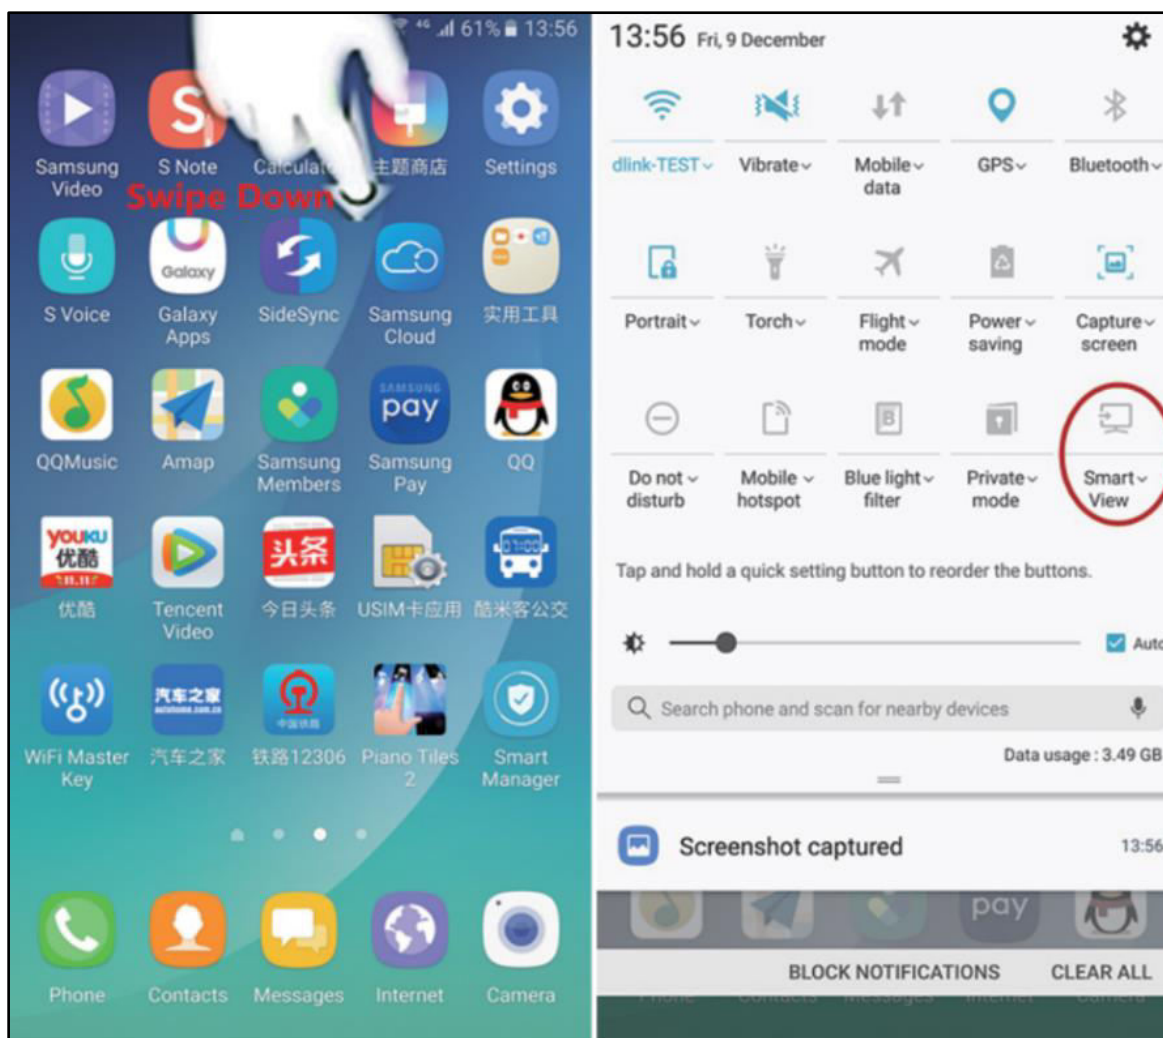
61% 13:56

Samsung Video
S Note
Calcula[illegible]
主题商店
Settings

Swipe Down

S Voice
Galaxy
Galaxy Apps
SideSync
Samsung Cloud
实用工具

QQMusic
Amap
Samsung Members
SAMSUNG pay
Samsung Pay
QQ

YOUKU 优酷
优酷
Tencent Video
头条
今日头条
USIM卡应用
酷米客公交

WiFi Master Key
汽车之家
汽车之家
铁路12306
Piano Tiles 2
Smart Manager

Phone
Contacts
Messages
Internet
Camera

13:56 Fri, 9 December

dlink-TEST
Vibrate
Mobile data
GPS
Bluetooth

Portrait
Torch
Flight mode
Power saving
Capture screen

Do not disturb
Mobile hotspot
Blue light filter
Private mode
Smart View

Tap and hold a quick setting button to reorder the buttons.

Auto

Search phone and scan for nearby devices

Data usage : 3.49 GB

Screenshot captured
13:56

pay

BLOCK NOTIFICATIONS
CLEAR ALL